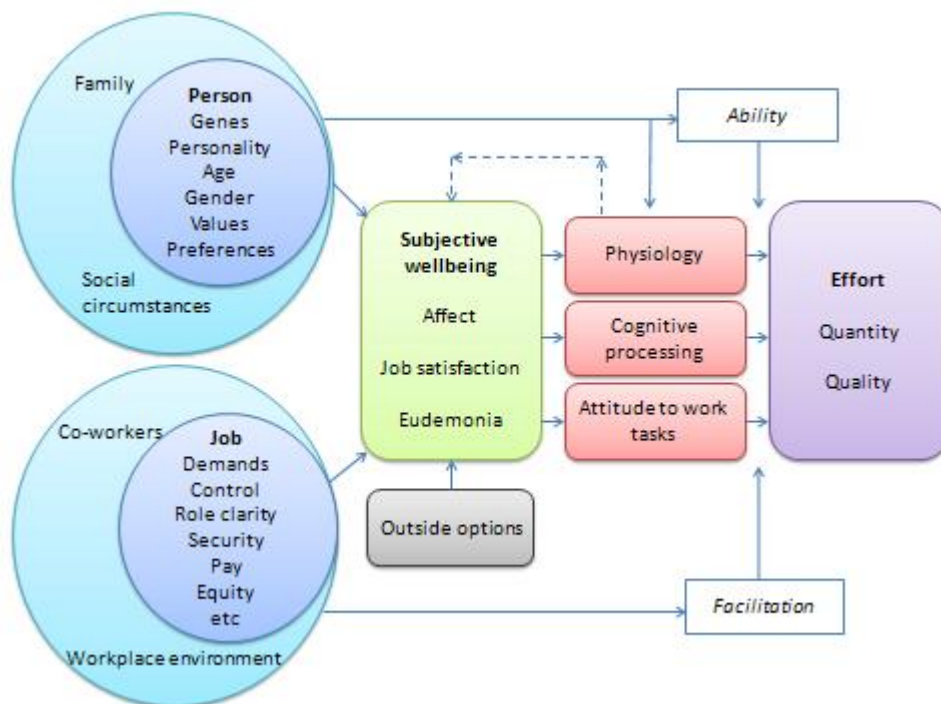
Family

Person
Genes
Personality
Age
Gender
Values
Preferences

Social circumstances

Ability

Subjective wellbeing
Affect
Job satisfaction
Eudemonia

Physiology

Cognitive processing

Attitude to work tasks

Effort
Quantity
Quality

Co-workers

Job
Demands
Control
Role clarity
Security
Pay
Equity
etc

Workplace environment

Outside options

Facilitation